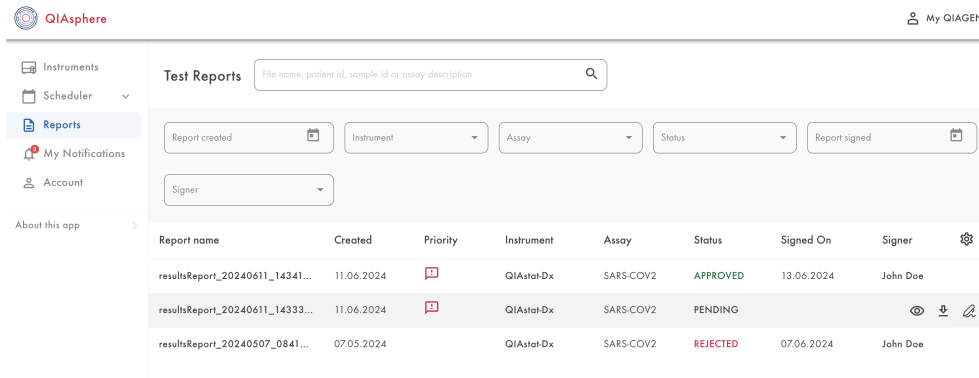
QIAsphere

My QIAGEN

Instruments
Scheduler
Reports
My Notifications
Account

About this app

Test Reports

File name, patient id, sample id or assay description

Report created

Instrument

Assay

Status

Report signed

Signer

| Report name | Created | Priority | Instrument | Assay | Status | Signed On | Signer |
|---|---|---|---|---|---|---|---|
| resultsReport_20240611_14341... | 11.06.2024 | | QIAstat-Dx | SARS-COV2 | APPROVED | 13.06.2024 | John Doe |
| resultsReport_20240611_14333... | 11.06.2024 | | QIAstat-Dx | SARS-COV2 | PENDING | | |
| resultsReport_20240507_0841... | 07.05.2024 | | QIAstat-Dx | SARS-COV2 | REJECTED | 07.06.2024 | John Doe |